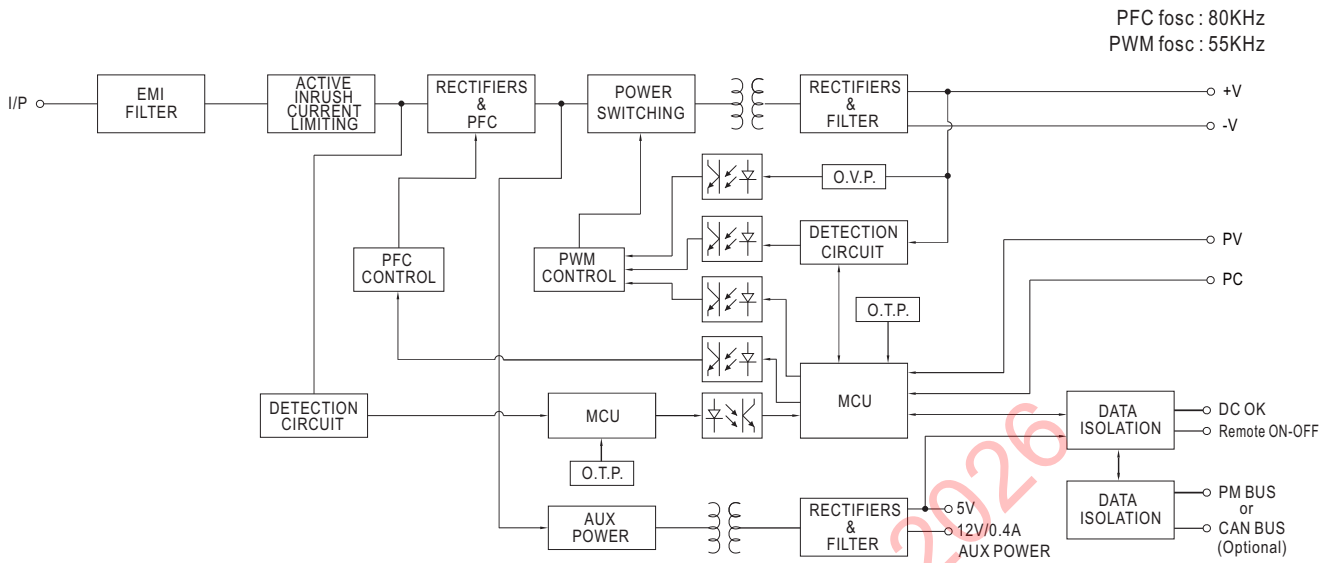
PFC fosc : 80KHz
PWM fosc : 55KHz

I/P

EMI FILTER

ACTIVE INRUSH CURRENT LIMITING

RECTIFIERS & PFC

POWER SWITCHING

RECTIFIERS & FILTER

+V

-V

O.V.P.

DETECTION CIRCUIT

PFC CONTROL

PWM CONTROL

PV

PC

O.T.P.

MCU

DETECTION CIRCUIT

MCU

O.T.P.

DATA ISOLATION

DC OK

Remote ON-OFF

DATA ISOLATION

PM BUS or CAN BUS (Optional)

AUX POWER

RECTIFIERS & FILTER

5V

12V/0.4A AUX POWER

2026